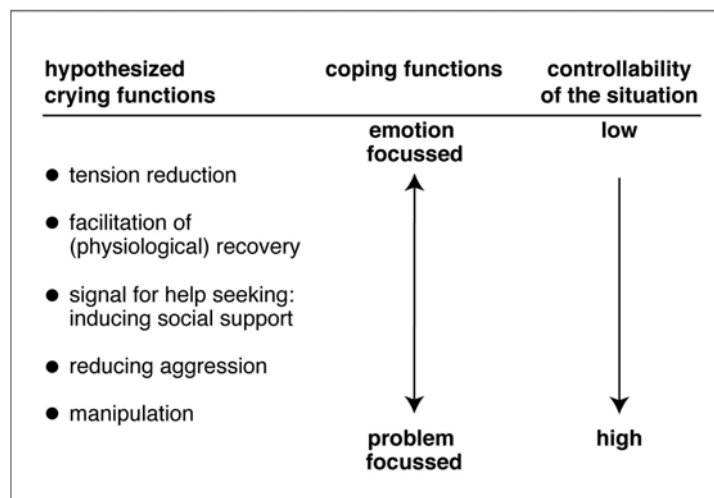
hypothesized crying functions

coping functions

controllability of the situation

emotion focussed

low

- tension reduction
- facilitation of (physiological) recovery
- signal for help seeking: inducing social support
- reducing aggression
- manipulation

problem focussed

high